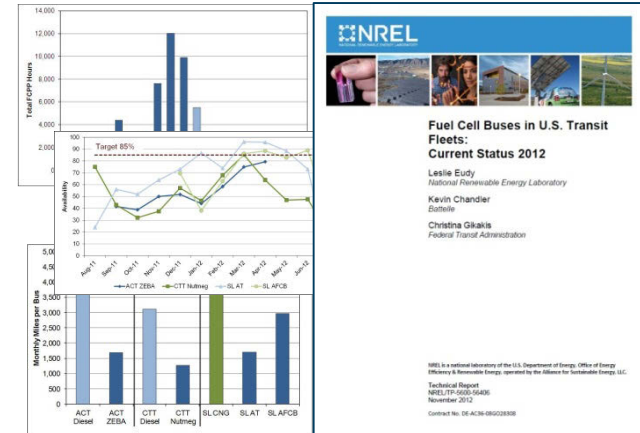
14,000
12,000
10,000
8,000
6,000
4,000
2,000
0
Total FCPP Hours

100
90
80
70
60
50
40
30
20
10
0
Availability
Target 85%
Aug-11
Sep-11
Oct-11
Nov-11
Dec-11
Jan-12
Feb-12
Mar-12
Apr-12
May-12
Jun-12
ACT ZEBA
CTT Nutmeg
SL AT
SL AFCB

5,000
4,500
4,000
3,500
3,000
2,500
2,000
1,500
1,000
500
0
Monthly Miles per Bus
ACT Diesel
ACT ZEBA
CTT Diesel
CTT Nutmeg
SL CNG
SL AT
SL AFCB

NREL
NATIONAL RENEWABLE ENERGY LABORATORY

Fuel Cell Buses in U.S. Transit Fleets: Current Status 2012

Leslie Eudy
National Renewable Energy Laboratory

Kevin Chandler
Battelle

Christina Gikakis
Federal Transit Administration

NREL is a national laboratory of the U.S. Department of Energy, Office of Energy Efficiency & Renewable Energy, operated by the Alliance for Sustainable Energy, LLC.

Technical Report
NREL/TP-5600-56406
November 2012

Contract No. DE-AC36-08GO28308